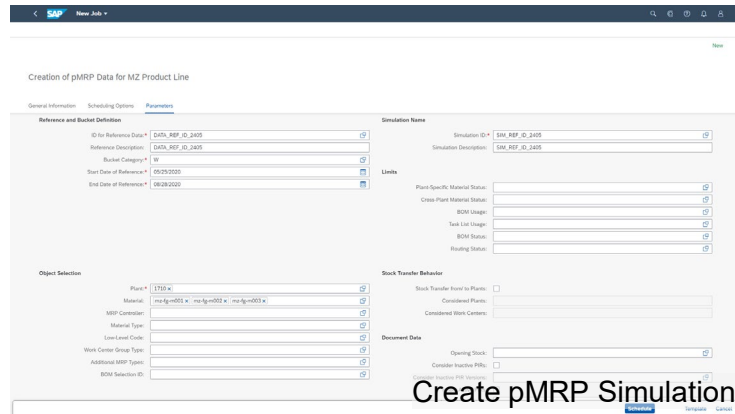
SAP New Job

New

Creation of pMRP Data for MZ Product Line

General Information Scheduling Options Parameters

Reference and Bucket Definition

ID for Reference Data:* DATA_REF_ID_2405
Reference Description: DATA_REF_ID_2405
Bucket Category:* W
Start Date of Reference:* 05/25/2020
End Date of Reference:* 08/28/2020

Simulation Name

Simulation ID:* SIM_REF_ID_2405
Simulation Description: SIM_REF_ID_2405

Limits

Plant-Specific Material Status:
Cross-Plant Material Status:
BOM Usage:
Task List Usage:
BOM Status:
Routing Status:

Object Selection

Plant:* 1710 ×
Material: mz-fg-m001 × mz-fg-m002 × mz-fg-m003 ×
MRP Controller:
Material Type:
Low-Level Code:
Work Center Group Type:
Additional MRP Types:
BOM Selection ID:

Stock Transfer Behavior

Stock Transfer from/ to Plants:
Considered Plants:
Considered Work Centers:

Document Data

Opening Stock:
Consider Inactive PIRs:
Consider Inactive PIR Versions:

Create pMRP Simulation

Schedule Template Cancel